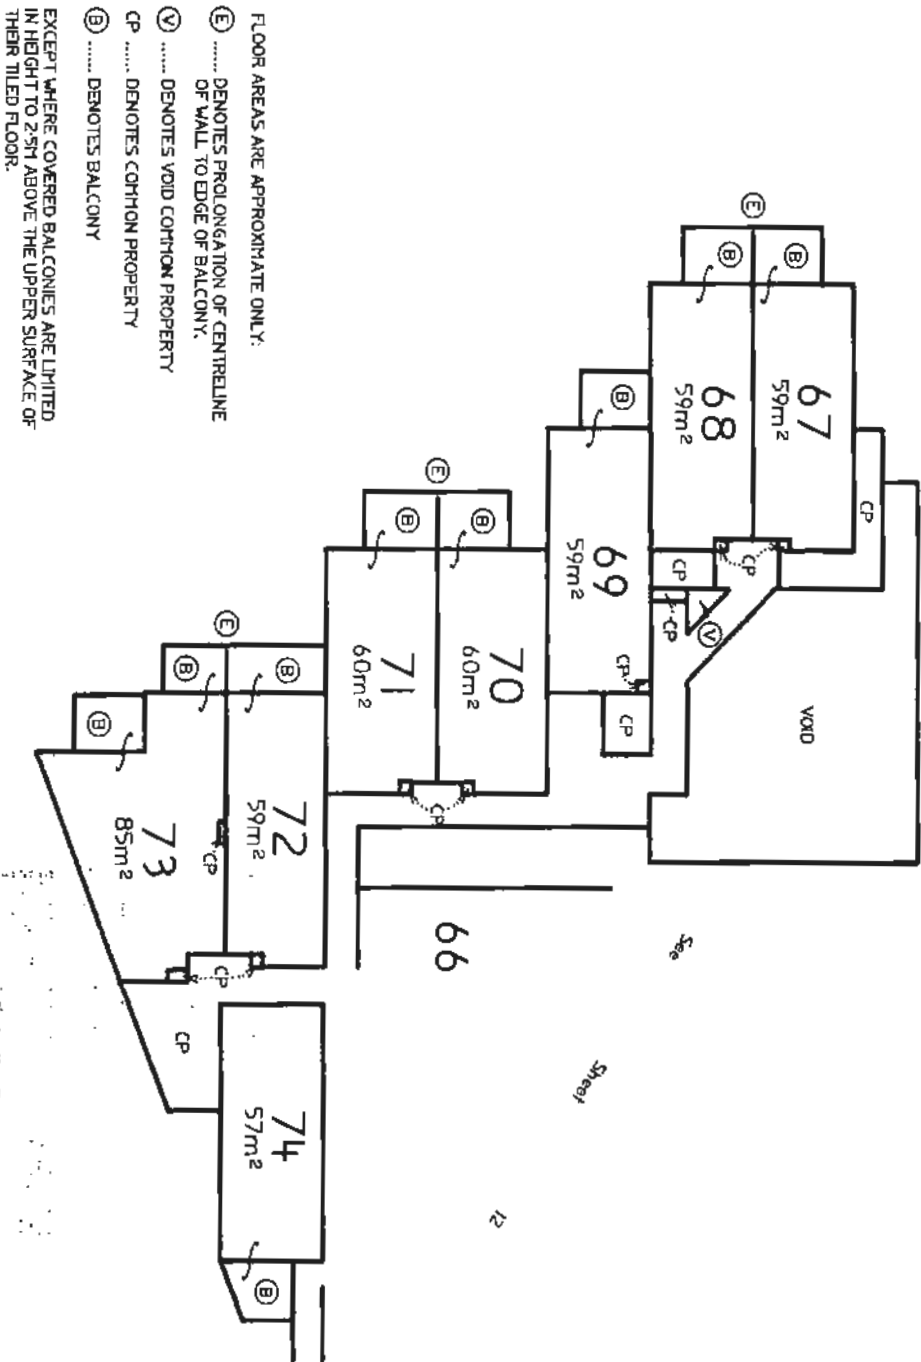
FLOOR AREAS ARE APPROXIMATE ONLY.

(E) ...... DENOTES PROLONGATION OF CENTRELINE OF WALL TO EDGE OF BALCONY.

(V) ...... DENOTES VOID COMMON PROPERTY

CP ...... DENOTES COMMON PROPERTY

(B) ...... DENOTES BALCONY

EXCEPT WHERE COVERED BALCONIES ARE LIMITED IN HEIGHT TO 2·5M ABOVE THE UPPER SURFACE OF THEIR TILED FLOOR.

(E)
(B)
(B)
67
$59m^2$
68
$59m^2$
(B)
CP
69
$59m^2$
CP
CP
CP
(V)
CP
CP
VOID
(E)
(B)
(B)
70
$60m^2$
71
$60m^2$
CP
(E)
(B)
(B)
(B)
72
$59m^2$
73
$85m^2$
CP
CP
CP
66
See
Sheet
12
74
$57m^2$
(B)